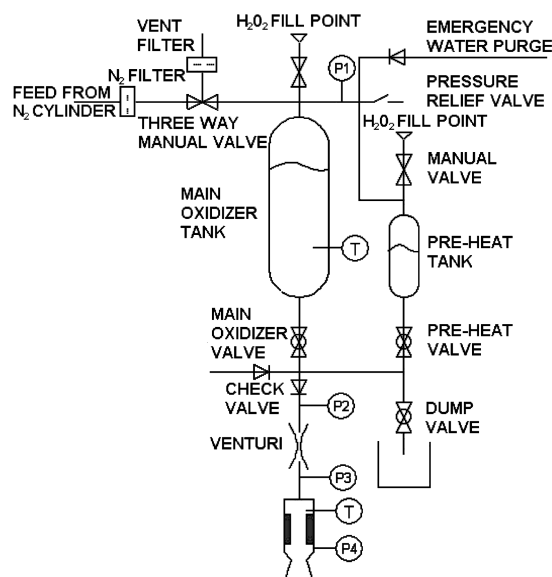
VENT FILTER

$H_2O_2$ FILL POINT

EMERGENCY WATER PURGE

$N_2$ FILTER

P1

FEED FROM $N_2$ CYLINDER

PRESSURE RELIEF VALVE

THREE WAY MANUAL VALVE

$H_2O_2$ FILL POINT

MANUAL VALVE

MAIN OXIDIZER TANK

T

PRE-HEAT TANK

MAIN OXIDIZER VALVE

PRE-HEAT VALVE

CHECK VALVE

P2

DUMP VALVE

VENTURI

P3

T

P4